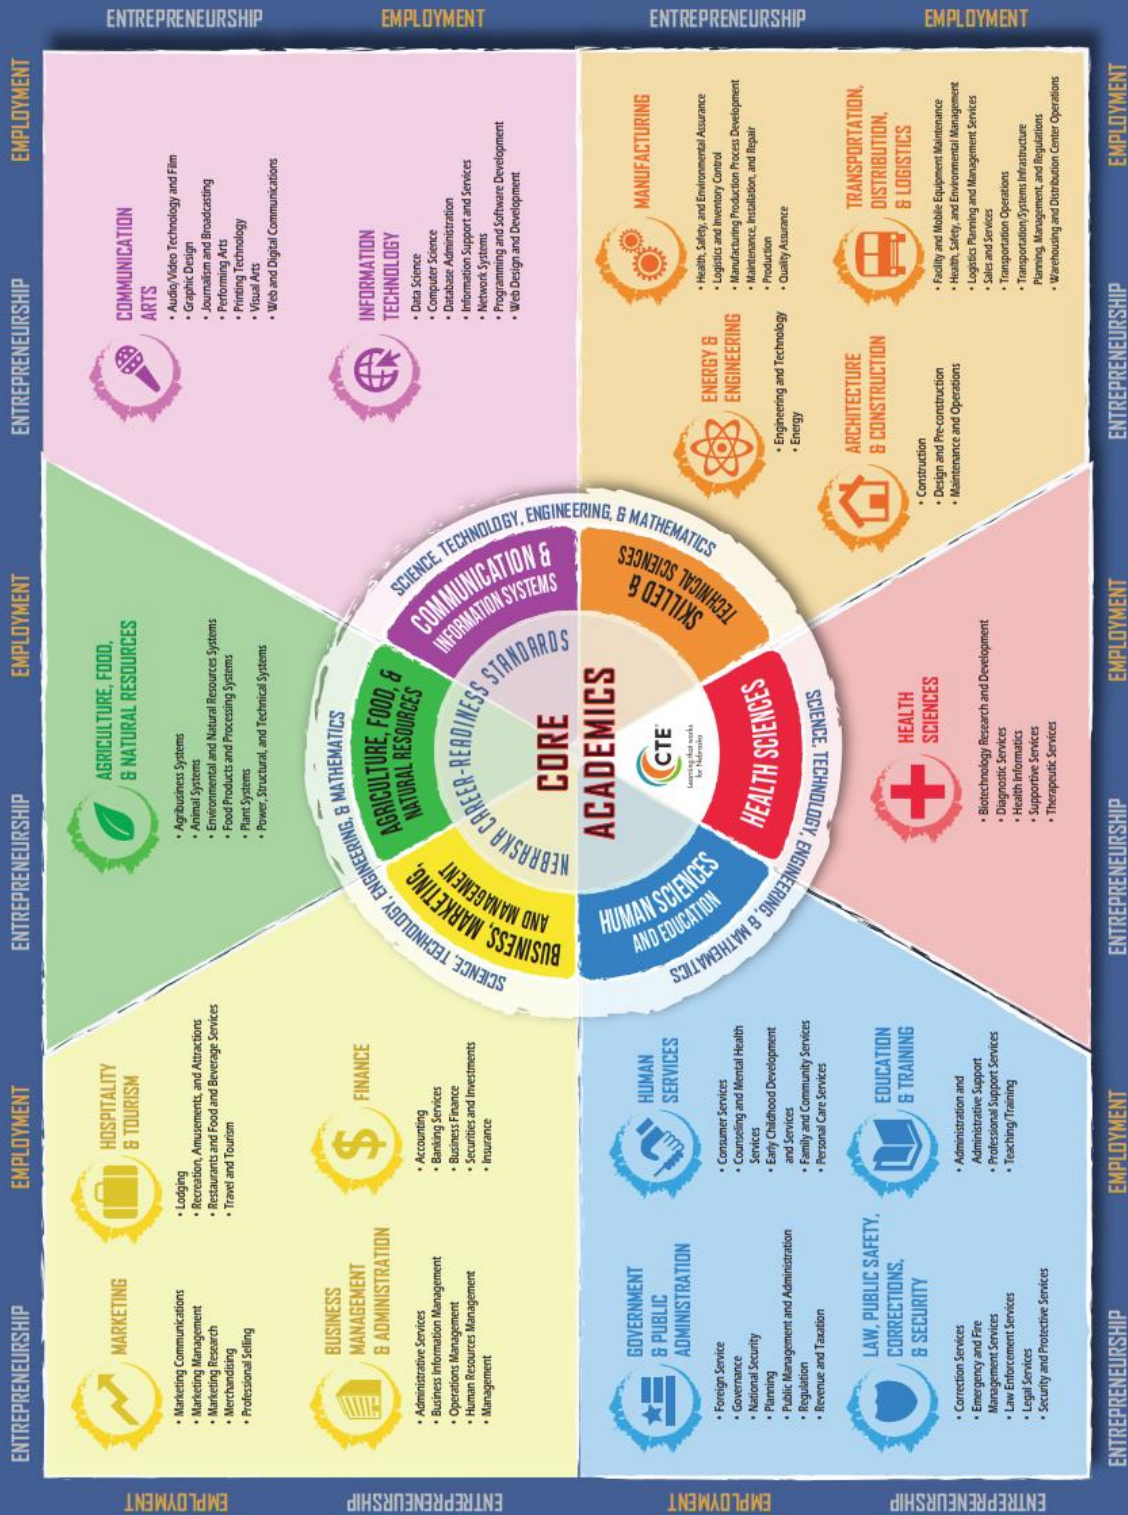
ENTREPRENEURSHIP EMPLOYMENT ENTREPRENEURSHIP EMPLOYMENT

COMMUNICATION ARTS
• Audio/Video Technology and Film
• Graphic Design
• Journalism and Broadcasting
• Performing Arts
• Printing Technology
• Visual Arts
• Web and Digital Communications

INFORMATION TECHNOLOGY
• Data Science
• Computer Science
• Database Administration
• Information Support and Services
• Network Systems
• Programming and Software Development
• Web Design and Development

MANUFACTURING
• Health, Safety, and Environmental Assurance
• Logistics and Inventory Control
• Manufacturing Production Process Development
• Maintenance, Installation, and Repair
• Production
• Quality Assurance

ENERGY & ENGINEERING
• Engineering and Technology
• Energy

TRANSPORTATION, DISTRIBUTION, & LOGISTICS
• Facility and Mobile Equipment Maintenance
• Health, Safety, and Environmental Management
• Logistics Planning and Management Services
• Sales and Services
• Transportation Operations
• Transportation/Systems Infrastructure Planning, Management, and Regulations
• Warehousing and Distribution Center Operations

ARCHITECTURE & CONSTRUCTION
• Construction
• Design and Pre-construction
• Maintenance and Operations

AGRICULTURE, FOOD, & NATURAL RESOURCES
• Agribusiness Systems
• Animal Systems
• Environmental and Natural Resources Systems
• Food Products and Processing Systems
• Plant Systems
• Power, Structural, and Technical Systems

SCIENCE, TECHNOLOGY, ENGINEERING, & MATHEMATICS
COMMUNICATION & INFORMATION SYSTEMS
SKILLED & TECHNICAL SCIENCES
AGRICULTURE, FOOD, & NATURAL RESOURCES
NEBRASKA CAREER-READINESS STANDARDS
CORE ACADEMICS
CTE Learning that works for Nebraska
HEALTH SCIENCES
BUSINESS, MARKETING, AND MANAGEMENT
HUMAN SCIENCES AND EDUCATION

HEALTH SCIENCES
• Biotechnology Research and Development
• Diagnostic Services
• Health Informatics
• Supportive Services
• Therapeutic Services

HOSPITALITY & TOURISM
• Lodging
• Recreation, Amusements, and Attractions
• Restaurants and Food and Beverage Services
• Travel and Tourism

MARKETING
• Marketing Communications
• Marketing Management
• Marketing Research
• Merchandising
• Professional Selling

FINANCE
• Accounting
• Banking Services
• Business Finance
• Securities and Investments
• Insurance

BUSINESS MANAGEMENT & ADMINISTRATION
• Administrative Services
• Business Information Management
• Operations Management
• Human Resources Management
• Management

HUMAN SERVICES
• Consumer Services
• Counseling and Mental Health Services
• Early Childhood Development and Services
• Family and Community Services
• Personal Care Services

GOVERNMENT & PUBLIC ADMINISTRATION
• Foreign Service
• Governance
• National Security
• Planning
• Public Management and Administration
• Regulation
• Revenue and Taxation

EDUCATION & TRAINING
• Administration and Administrative Support
• Professional Support Services
• Teaching/Training

LAW, PUBLIC SAFETY, CORRECTIONS, & SECURITY
• Correction Services
• Emergency and Fire Management Services
• Law Enforcement Services
• Legal Services
• Security and Protective Services

EMPLOYMENT ENTREPRENEURSHIP EMPLOYMENT ENTREPRENEURSHIP